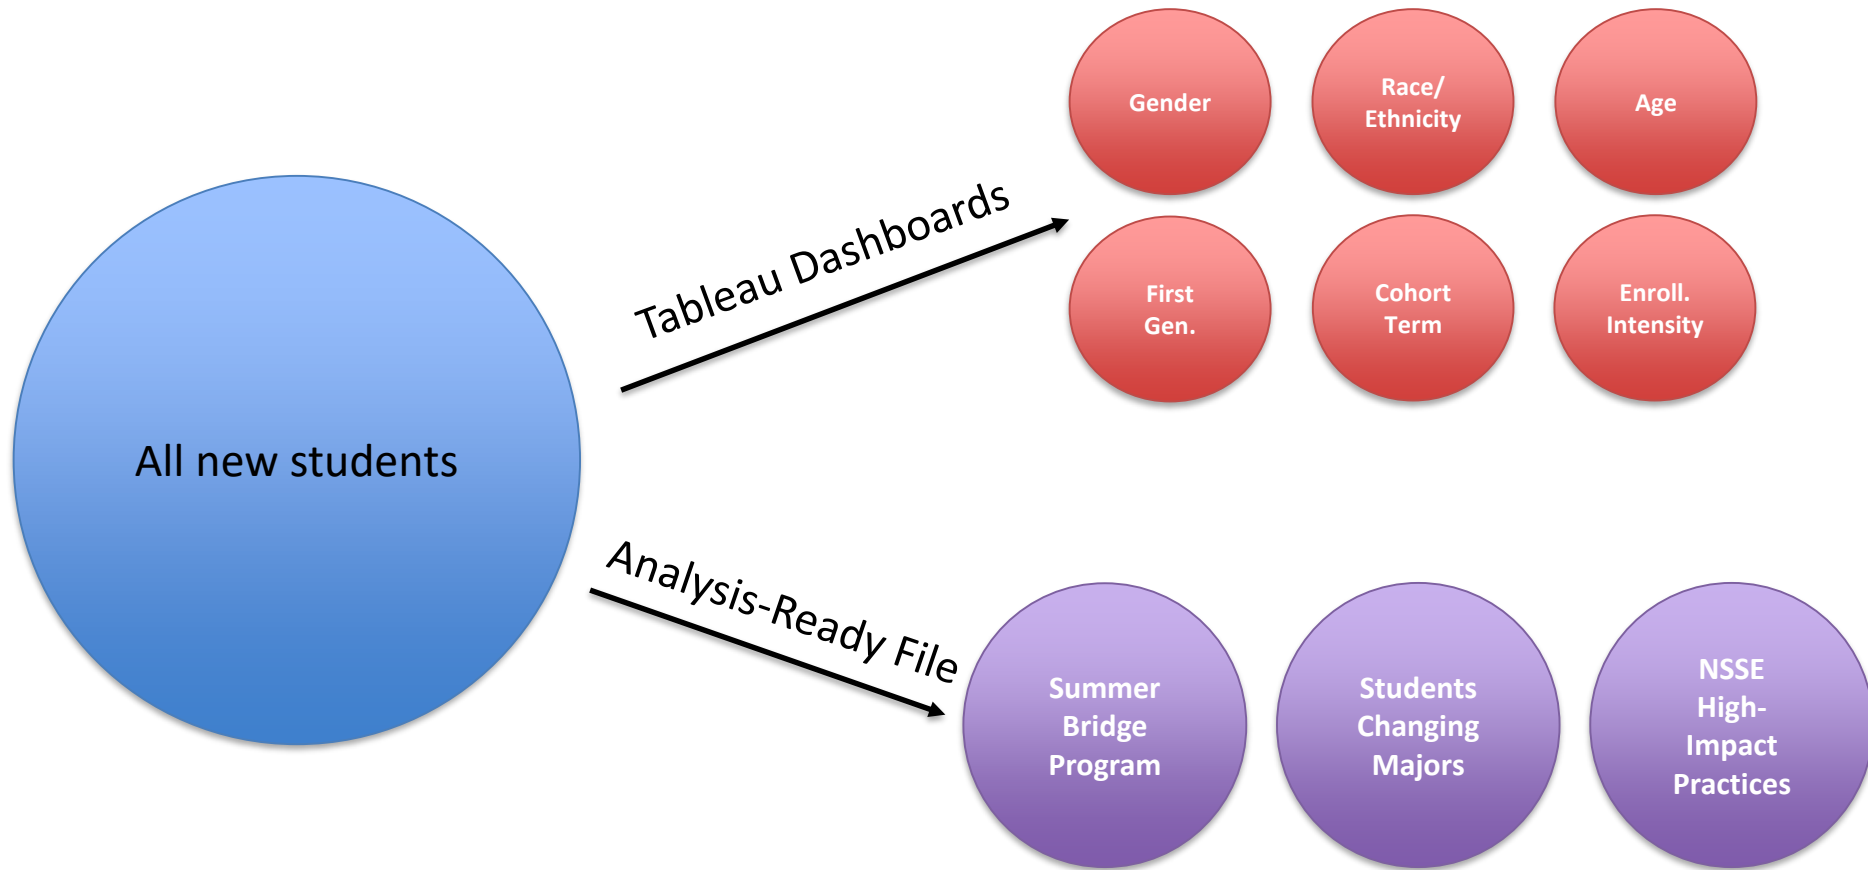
Gender

Race/ Ethnicity

Age

First Gen.

Cohort Term

Enroll. Intensity

Tableau Dashboards

All new students

Analysis-Ready File

Summer Bridge Program

Students Changing Majors

NSSE High-Impact Practices